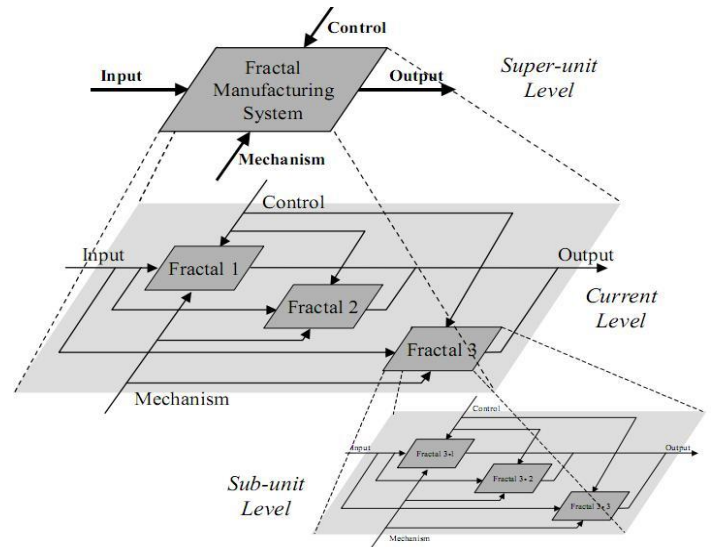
Control

Input

Fractal Manufacturing System

Output

Super-unit Level

Mechanism

Control

Input

Fractal 1

Output

Fractal 2

Current Level

Fractal 3

Mechanism

Control

Input

Fractal 3-1

Output

Fractal 3-2

Sub-unit Level

Fractal 3-3

Mechanism